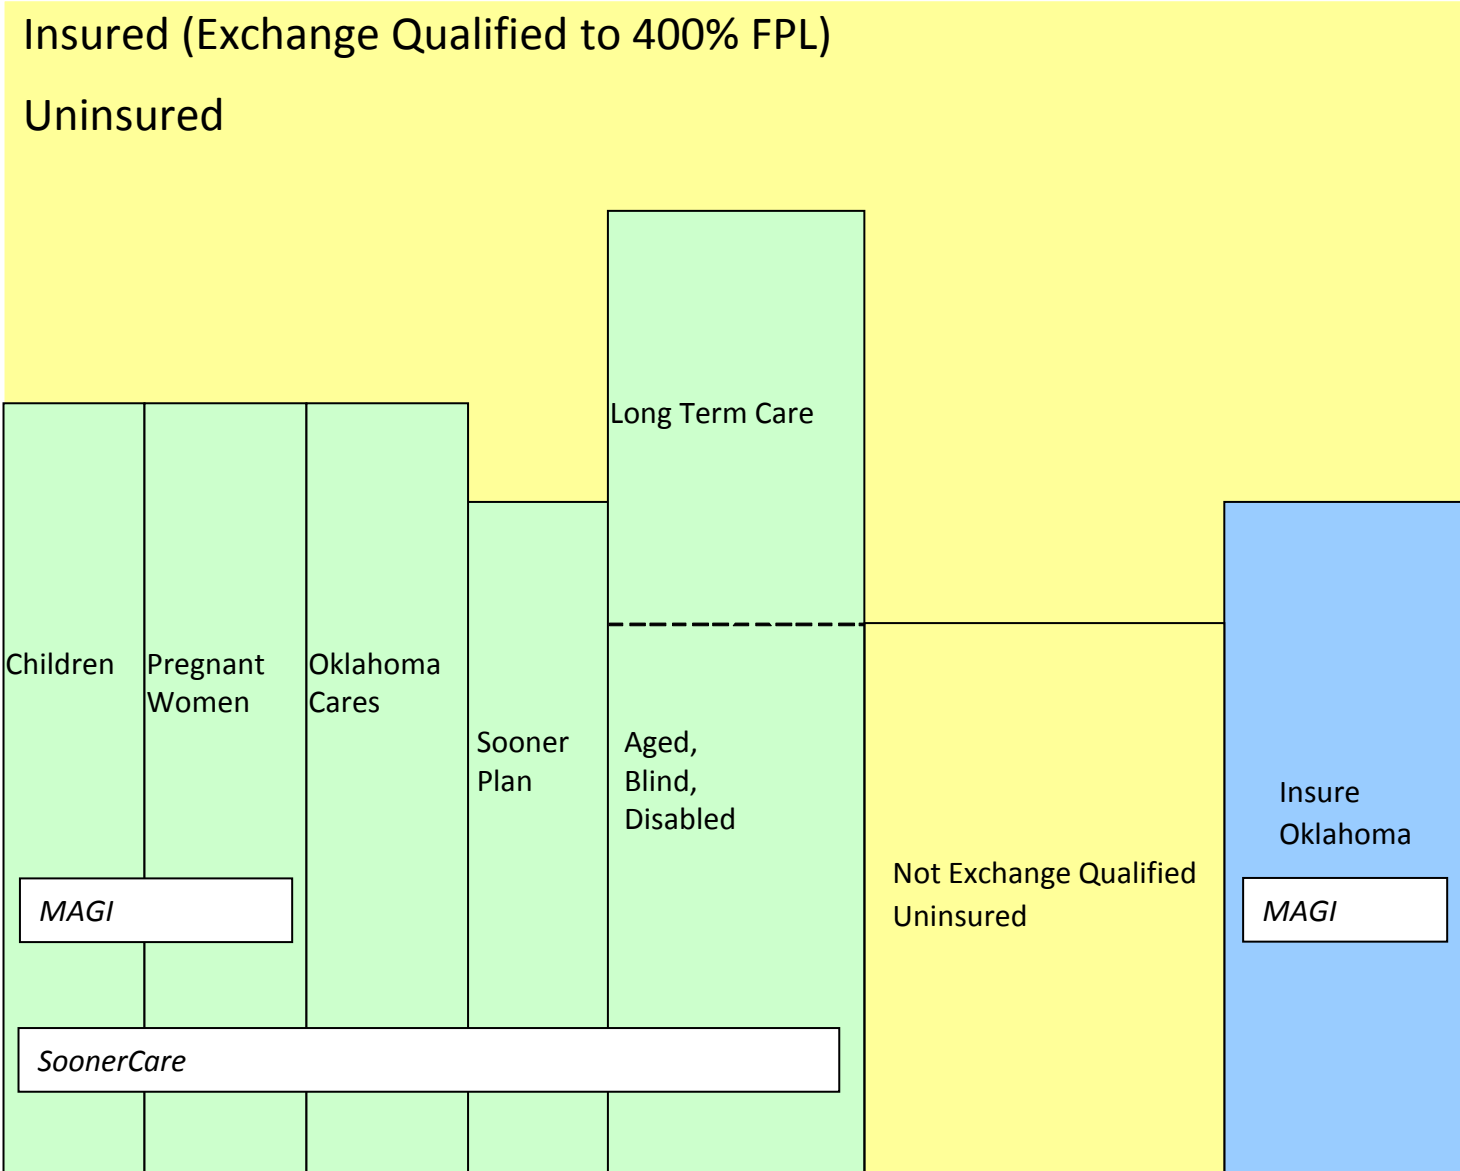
Insured (Exchange Qualified to 400% FPL)

Uninsured

Long Term Care

Children

Pregnant Women

Oklahoma Cares

Sooner Plan

Aged, Blind, Disabled

Not Exchange Qualified Uninsured

Insure Oklahoma

MAGI

MAGI

SoonerCare